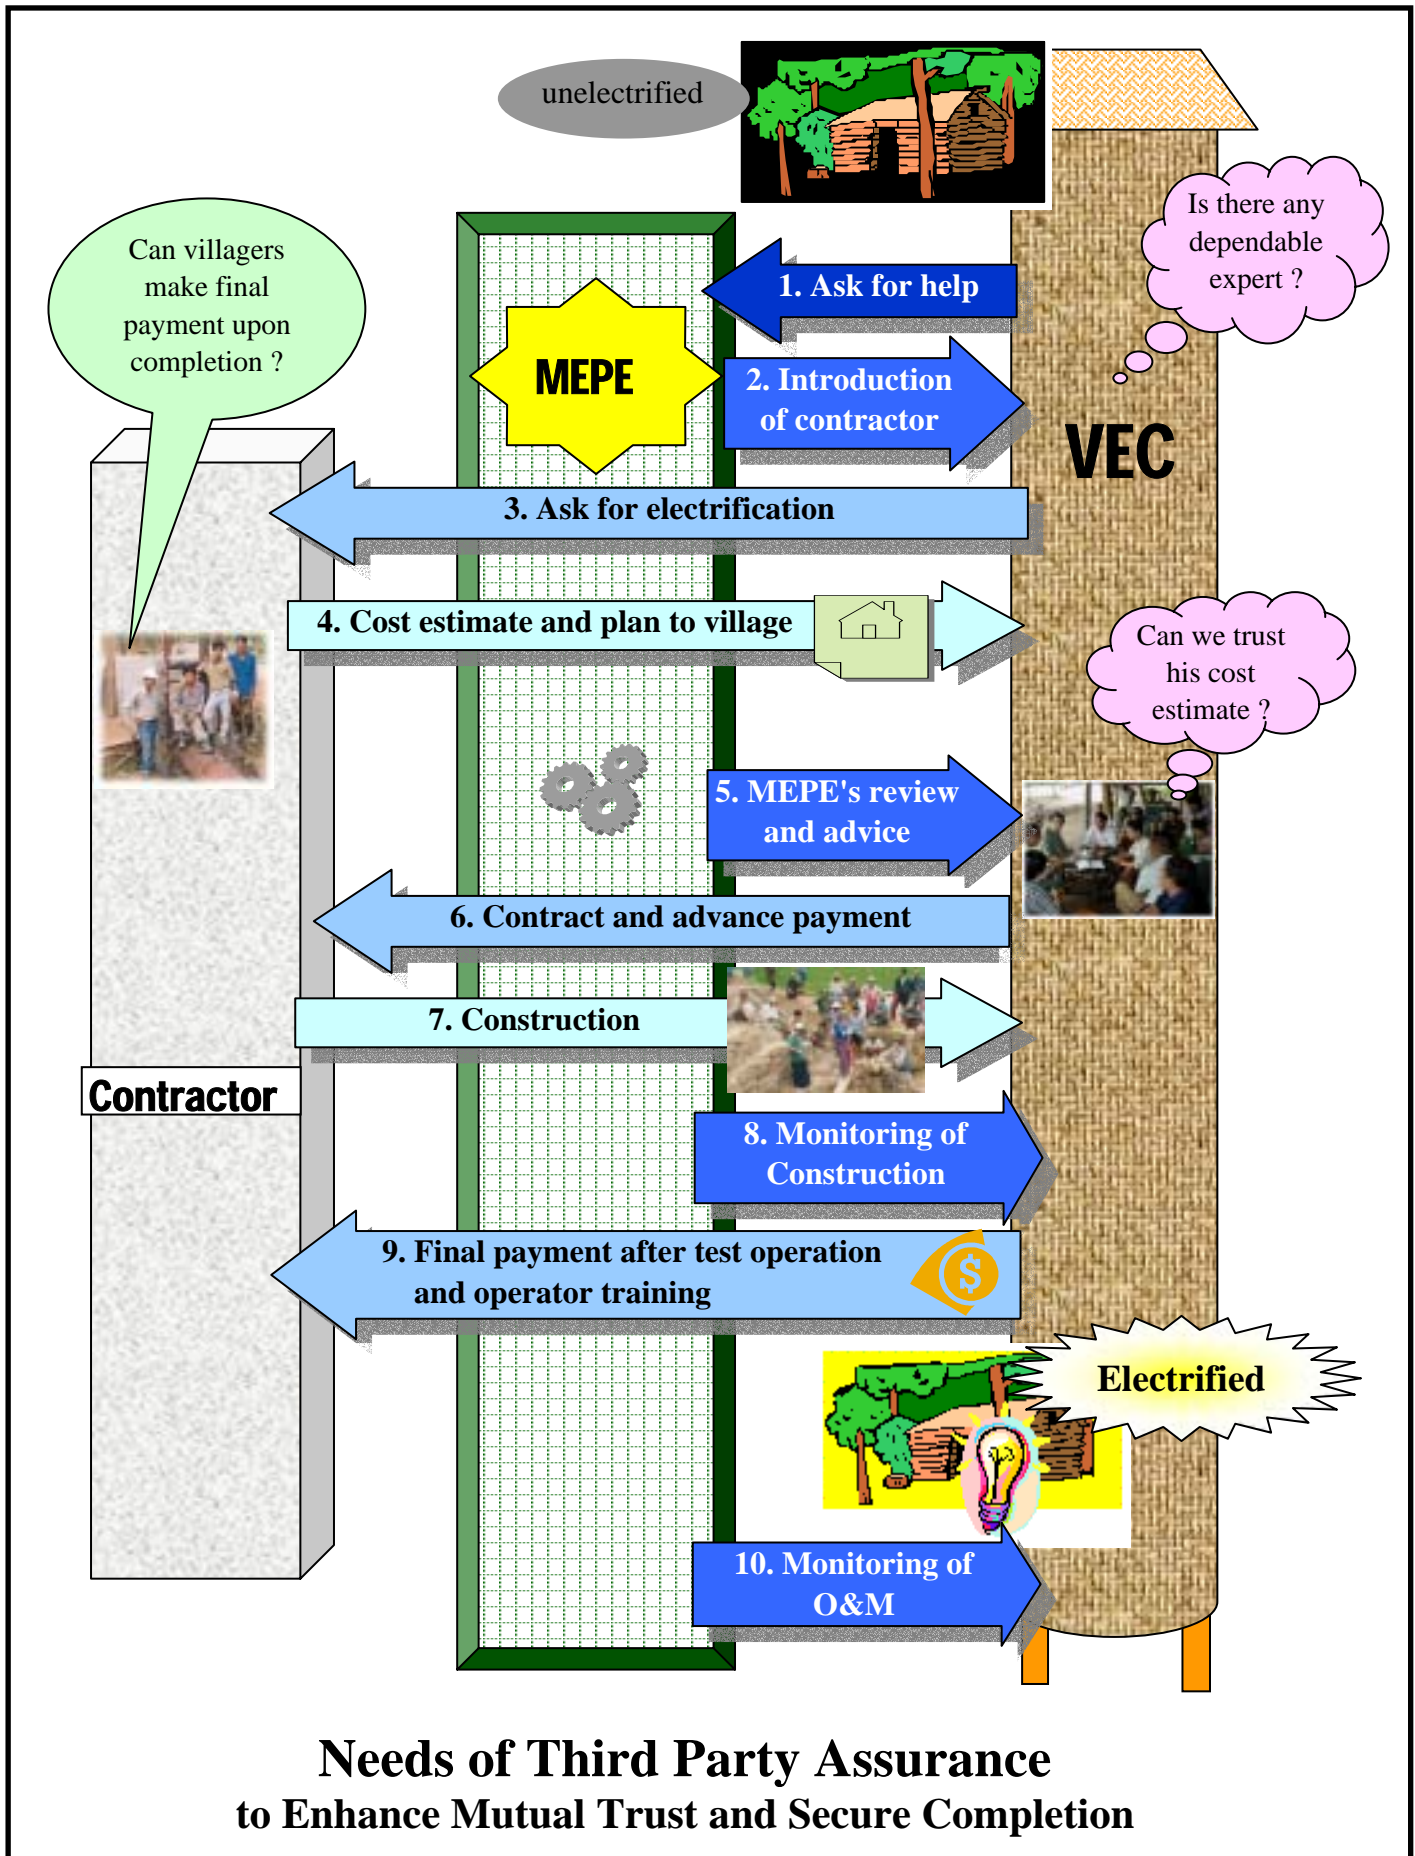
unelectrified

Can villagers make final payment upon completion ?

Is there any dependable expert ?

MEPE

1. Ask for help

2. Introduction of contractor

VEC

3. Ask for electrification

4. Cost estimate and plan to village

Can we trust his cost estimate ?

5. MEPE's review and advice

6. Contract and advance payment

7. Construction

Contractor

8. Monitoring of Construction

9. Final payment after test operation and operator training

Electrified

10. Monitoring of O&M

Needs of Third Party Assurance
to Enhance Mutual Trust and Secure Completion